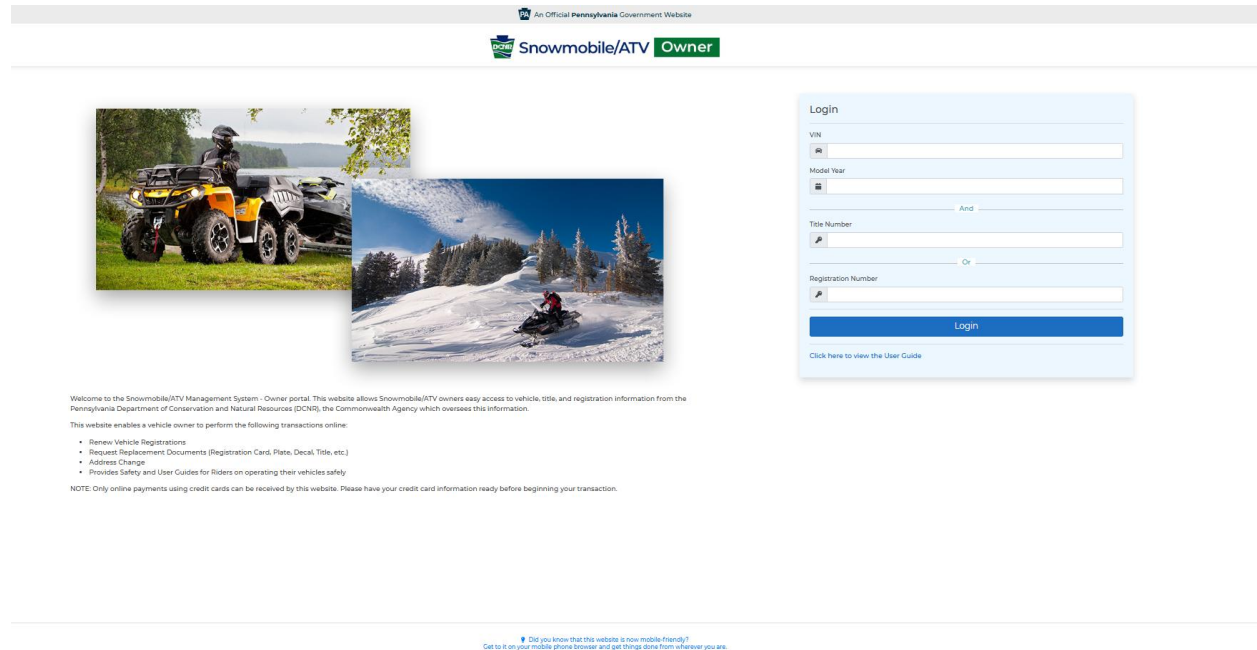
PA An Official Pennsylvania Government Website

DCNR Snowmobile/ATV Owner

Login

VIN

Model Year

And

Title Number

Or

Registration Number

Login

Click here to view the User Guide

Welcome to the Snowmobile/ATV Management System - Owner portal. This website allows Snowmobile/ATV owners easy access to vehicle, title, and registration information from the Pennsylvania Department of Conservation and Natural Resources (DCNR), the Commonwealth Agency which oversees this information.

This website enables a vehicle owner to perform the following transactions online:

- Renew Vehicle Registrations
- Request Replacement Documents (Registration Card, Plate, Decal, Title, etc.)
- Address Change
- Provides Safety and User Guides for Riders on operating their vehicles safely

NOTE: Only online payments using credit cards can be received by this website. Please have your credit card information ready before beginning your transaction.

Did you know that this website is now mobile-friendly?
Get to it on your mobile phone browser and get things done from wherever you are.